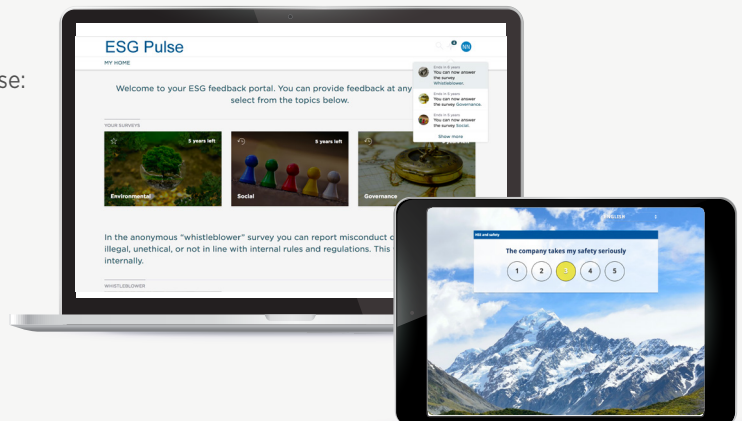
se:

ESG Pulse

MY HOME

NN

Ends in 6 years
You can now answer the survey Whistleblower.

Ends in 6 years
You can now answer the survey Governance.

Ends in 6 years
You can now answer the survey Social.

Show more

Welcome to your ESG feedback portal. You can provide feedback at any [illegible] select from the topics below.

YOUR SURVEYS

5 years left
Environmental

5 years left
Social

Governance

In the anonymous "whistleblower" survey you can report misconduct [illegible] illegal, unethical, or not in line with internal rules and regulations. This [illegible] internally.

WHISTLEBLOWER

ENGLISH

HSE and safety

The company takes my safety seriously

1 2 3 4 5